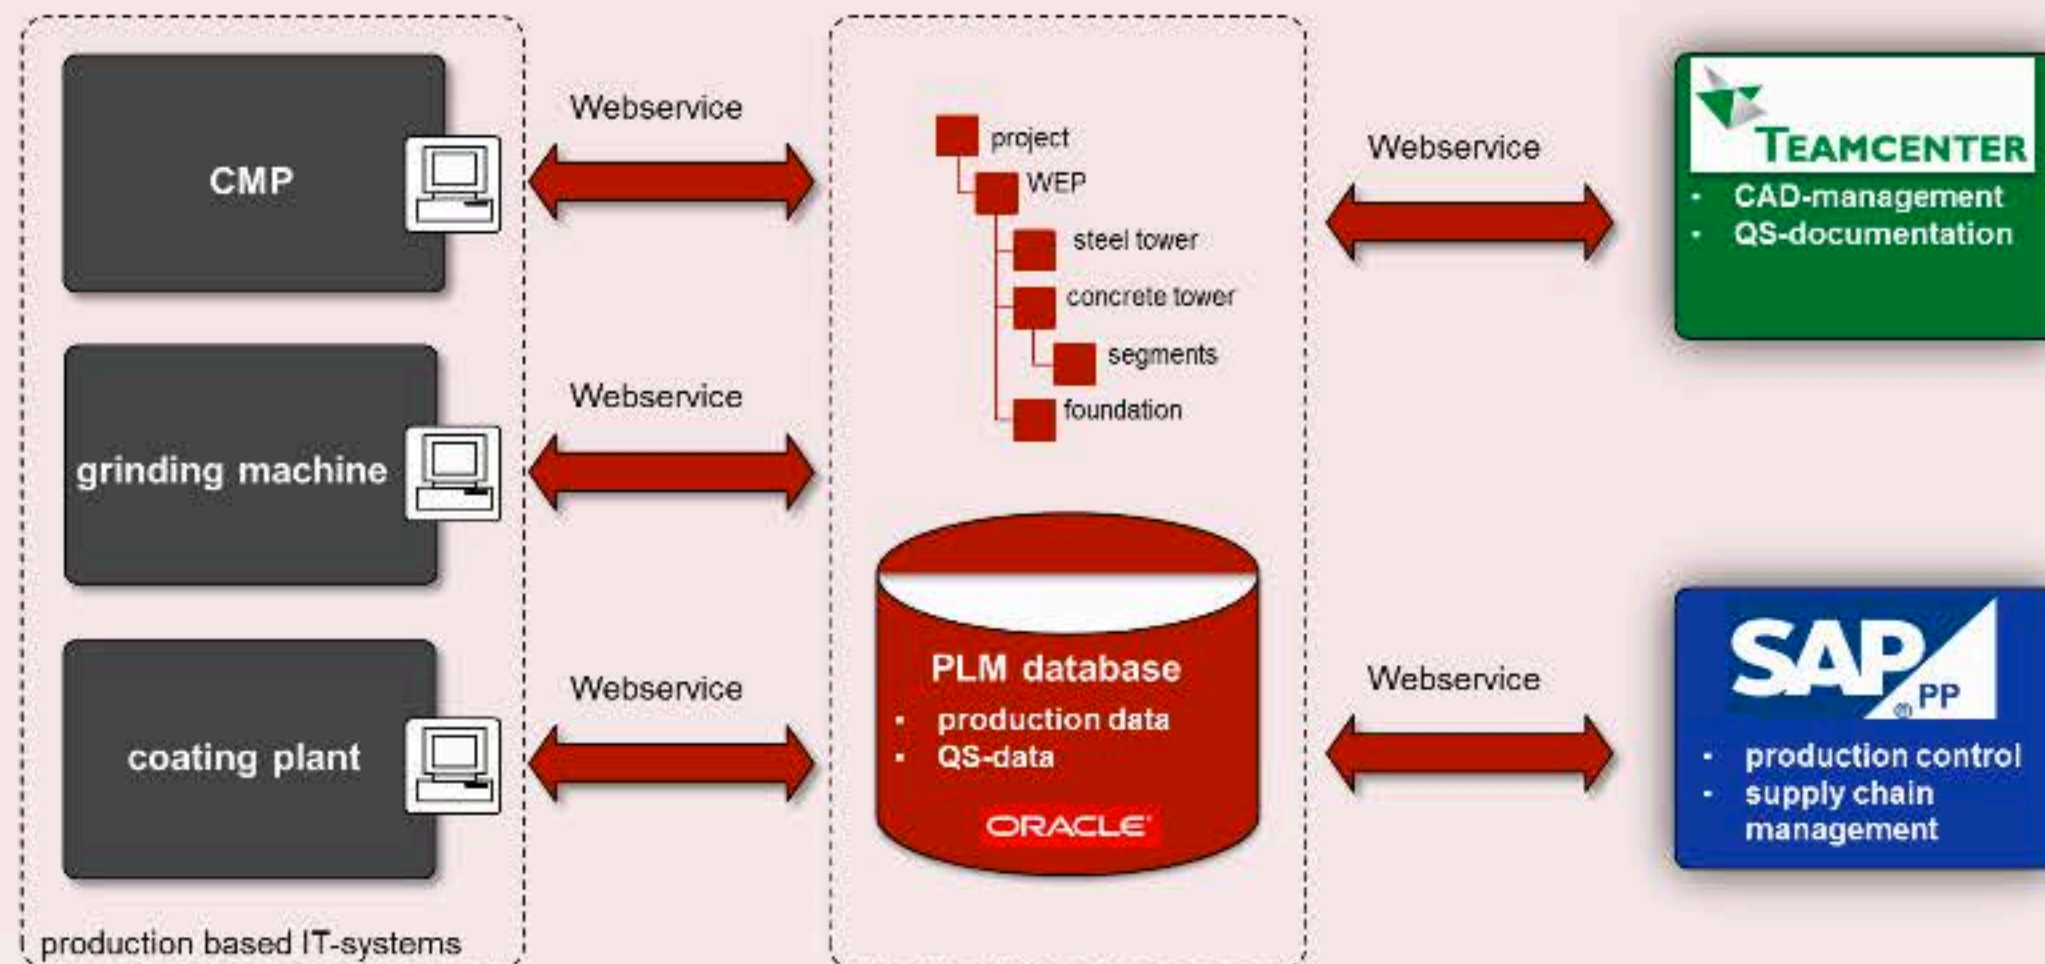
CMP

grinding machine

coating plant

production based IT-systems

Webservice

Webservice

Webservice

project
WEP
steel tower
concrete tower
segments
foundation

PLM database
- production data
- QS-data
ORACLE

Webservice

Webservice

TEAMCENTER
- CAD-management
- QS-documentation

SAP PP
- production control
- supply chain management